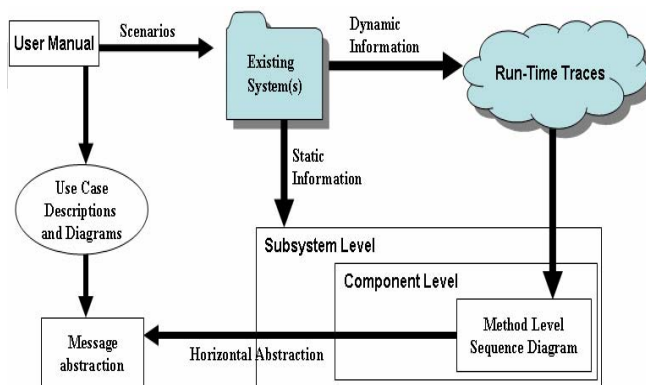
User Manual

Scenarios

Existing System(s)

Dynamic Information

Run-Time Traces

Use Case Descriptions and Diagrams

Static Information

Subsystem Level

Component Level

Method Level Sequence Diagram

Message abstraction

Horizontal Abstraction